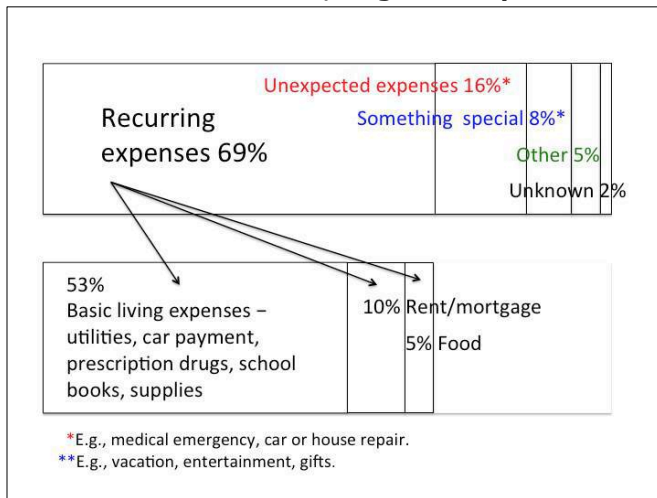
Recurring expenses 69%

Unexpected expenses 16%*

Something special 8%*

Other 5%

Unknown 2%

53%
Basic living expenses – utilities, car payment, prescription drugs, school books, supplies

10% Rent/mortgage

5% Food

*E.g., medical emergency, car or house repair.
**E.g., vacation, entertainment, gifts.